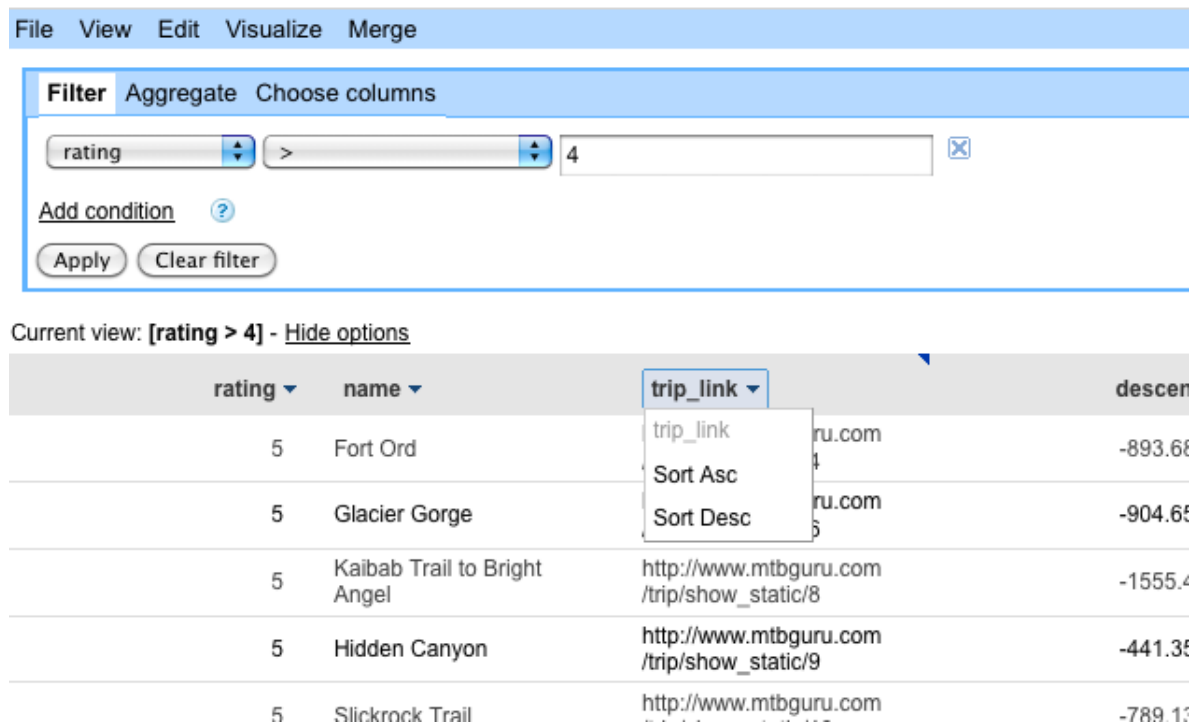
File View Edit Visualize Merge

Filter Aggregate Choose columns

rating >
4

Add condition ?

Apply Clear filter

Current view: **[rating > 4]** - Hide options

| rating | name | trip_link | descen |
|---|---|---|---|
| 5 | Fort Ord | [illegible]ru.com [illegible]4 | -893.68 |
| 5 | Glacier Gorge | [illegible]ru.com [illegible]6 | -904.65 |
| 5 | Kaibab Trail to Bright Angel | http://www.mtbguru.com /trip/show_static/8 | -1555.4 |
| 5 | Hidden Canyon | http://www.mtbguru.com /trip/show_static/9 | -441.35 |
| 5 | Slickrock Trail | http://www.mtbguru.com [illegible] | -789.13 |

trip_link
Sort Asc
Sort Desc